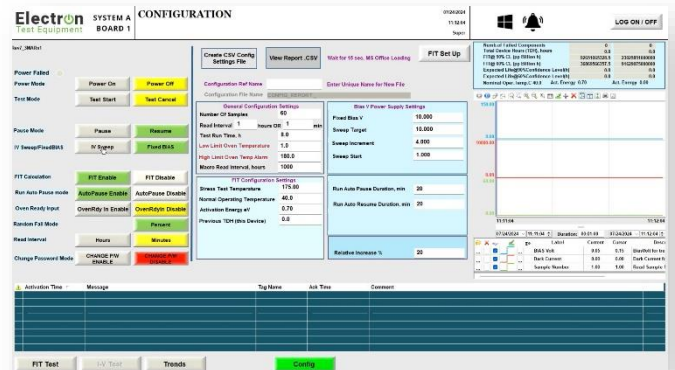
Electron Test Equipment
SYSTEM A
BOARD 1
CONFIGURATION
07/24/2024
11:52:04
Super
LOG ON / OFF

bes1_3MA4s1

Power Failed
Power Mode
Power On
Power Off
Test Mode
Test Start
Test Cancel
Pause Mode
Pause
Resume
IV Sweep/FixedBIAS
IV Sweep
Fixed Bias
FIT Calculation
FIT Enable
FIT Disable
Run Auto Pause mode
AutoPause Enable
AutoPause Disable
Oven Ready Input
OvenRdy In Enable
OvenRdyIn Disable
Random Fail Mode
Percent
Read Interval
Hours
Minutes
Change Password Mode
CHANGE P/W ENABLE
CHANGE P/W DISABLE

Create CSV Config Settings File
View Report .CSV
Wait for 15 sec. MS Office Loading
FIT Set Up
Configuration Ref Name
Enter Unique Name for New File
Configuration File Name
CONFIG_REPORT

General Configuration Settings
Number Of Samples 60
Read Interval 1 hours OR 1 min
Test Run Time, h 8.0
Low Limit Oven Temperature 1.0
High Limit Oven Temp Alarm 180.0
Macro Read Interval, hours 1000

FIT Configuration Settings
Stress Test Temperature 175.00
Normal Operating Temperature 40.0
Activation Energy eV 0.70
Previous TDH (this Device) 0.0

Bias V Power Supply Settings
Fixed Bias V 10.000
Sweep Target 10.000
Sweep Increment 4.000
Sweep Start 1.000

Run Auto Pause Duration, min 20
Run Auto Resume Duration, min 20

Relative Increase % 20

Number of Failed Components 0 0
Total Device Hours (TDH), hours 0.0 0.0
FIT@ 90% Cl. (pp Billion h) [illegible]
FIT@ 60% Cl. (pp Billion h) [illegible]
Expected Life@90%Confidence Level(h) 0.0 0.0
Expected Life@60%Confidence Level(h) 0.0 0.0
Nominal Oper. temp.C 40.0 Act. Energy 0.70 Act. Energy 0.00

11:51:04
11:52:04
07/24/2024 11:51:04 Duration 00:01:00 07/24/2024 11:52:04

Label Cursor Cursor Descr
BIAS Volt 0.05 0.11 BiasVolt for fix
Dark Current 0.00 0.00 Dark Current fo
Sample Number 1.00 0.00 Read Sample t

Activation Time
Message
Tag Name
Ack Time
Comment

FIT Test
I-V Test
Trends
Config